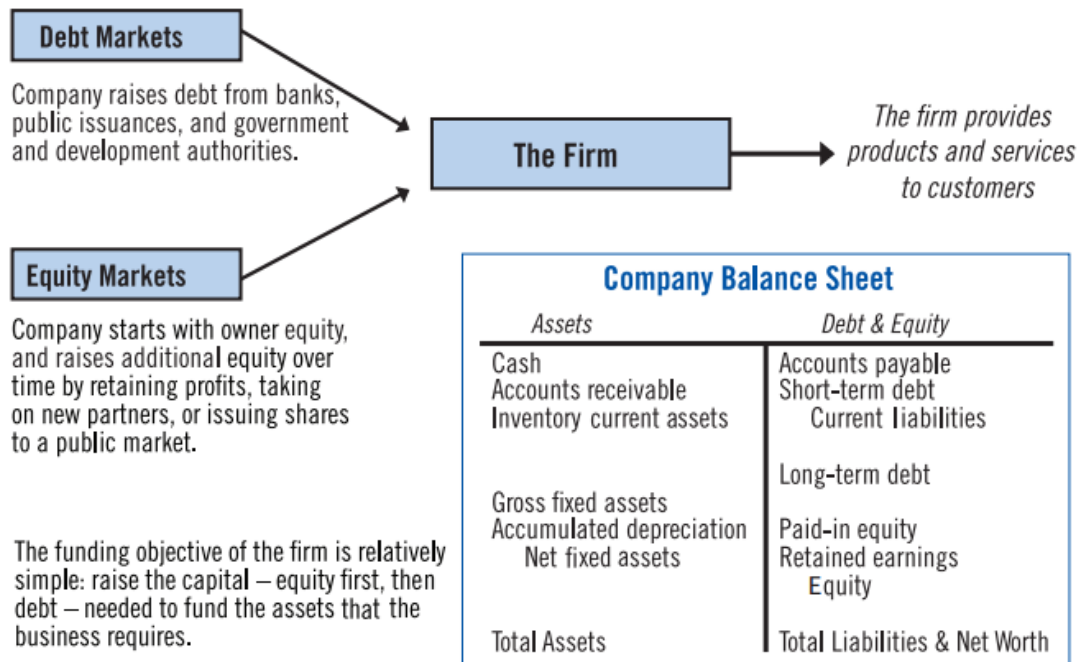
Debt Markets

Company raises debt from banks, public issuances, and government and development authorities.

The Firm

The firm provides products and services to customers

Equity Markets

Company starts with owner equity, and raises additional equity over time by retaining profits, taking on new partners, or issuing shares to a public market.

The funding objective of the firm is relatively simple: raise the capital – equity first, then debt – needed to fund the assets that the business requires.

Company Balance Sheet

| Assets | Debt & Equity |
|---|---|
| Cash | Accounts payable |
| Accounts receivable | Short-term debt |
| Inventory current assets | Current liabilities |
| | Long-term debt |
| Gross fixed assets | |
| Accumulated depreciation | Paid-in equity |
| Net fixed assets | Retained earnings |
| | Equity |
| Total Assets | Total Liabilities & Net Worth |